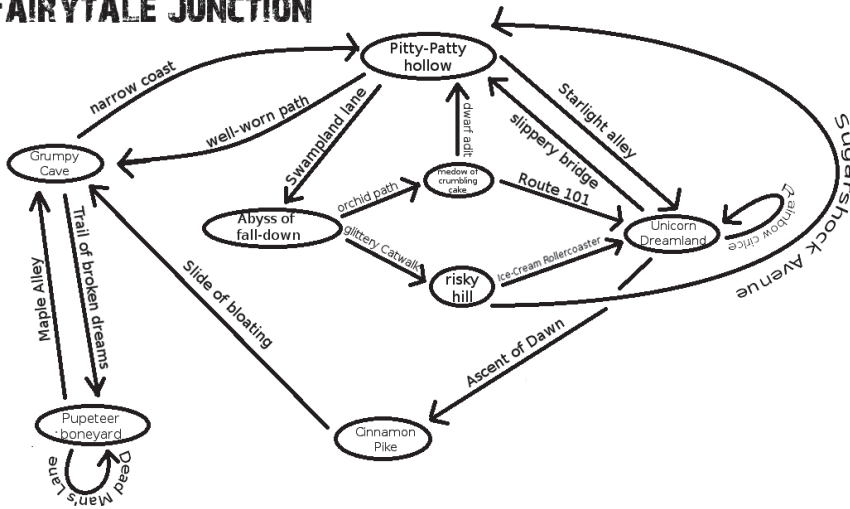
FAIRYTALE JUNCTION

Pitty-Patty hollow

narrow coast

well-worn path

Grumpy Cave

Swampland lane

dwarf adit

slippery bridge

Starlight alley

Sugarshock Avenue

medow of crumbling cake

orchid path

Route 101

Abyss of fall-down

glittery Catwalk

Unicorn Dreamland

Rainbow circle

Ice-Cream Rollercoaster

risky hill

Maple Alley

Trail of broken dreams

Slide of bloating

Ascent of Dawn

Pupeteer boneyard

Cinnamon Pike

Dead Man's Lane